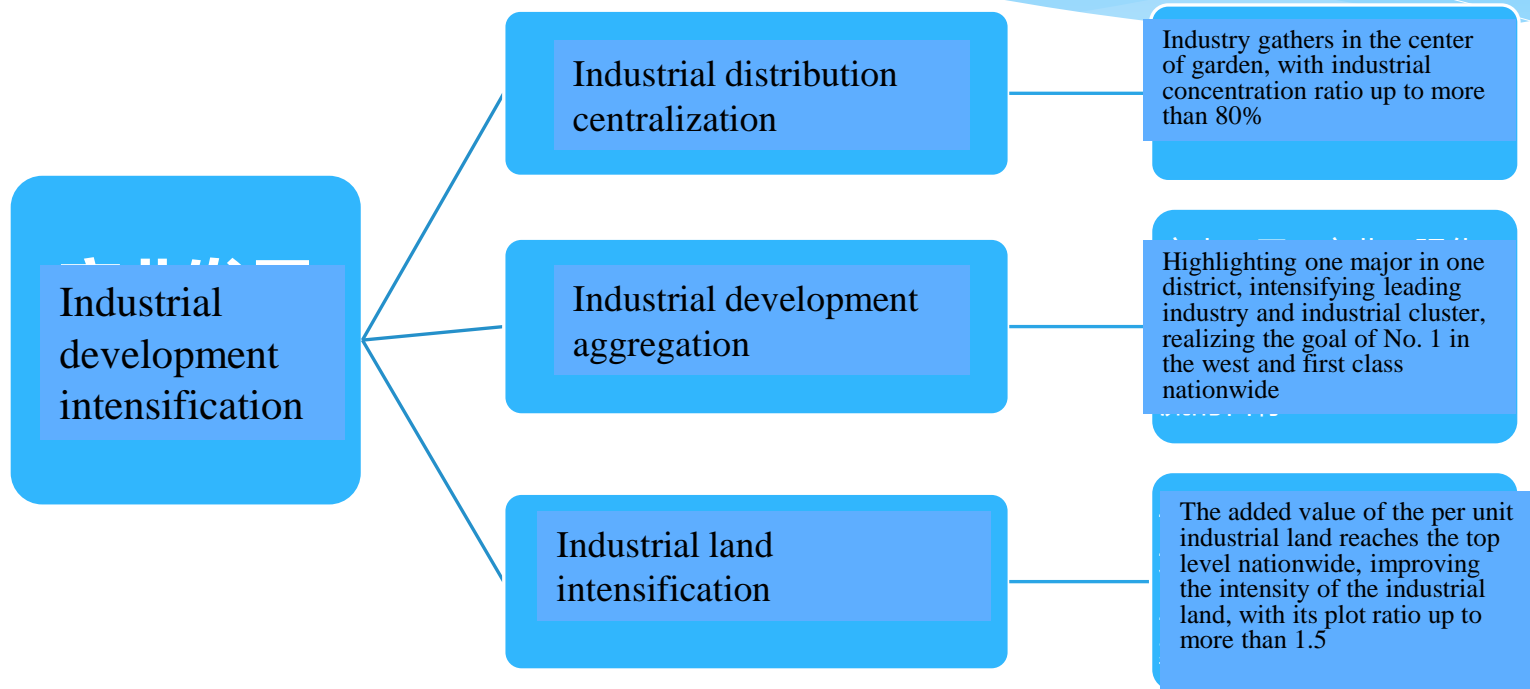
Industrial development intensification

Industrial distribution centralization

Industry gathers in the center of garden, with industrial concentration ratio up to more than 80%

Industrial development aggregation

Highlighting one major in one district, intensifying leading industry and industrial cluster, realizing the goal of No. 1 in the west and first class nationwide

Industrial land intensification

The added value of the per unit industrial land reaches the top level nationwide, improving the intensity of the industrial land, with its plot ratio up to more than 1.5